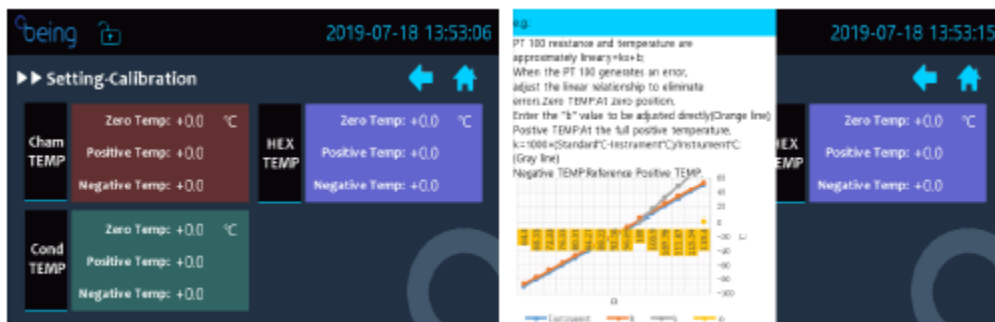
being

2019-07-18 13:53:06

▶▶ Setting-Calibration

Cham TEMP

Zero Temp: +0.0 ℃

Positive Temp: +0.0

Negative Temp: +0.0

HEX TEMP

Zero Temp: +0.0 ℃

Positive Temp: +0.0

Negative Temp: +0.0

Cond TEMP

Zero Temp: +0.0 ℃

Positive Temp: +0.0

Negative Temp: +0.0

e.g.

PT 100 resistance and temperature are approximately linear,y=kx+b;
When the PT 100 generates an error, adjust the linear relationship to eliminate errors.Zero TEMP:At zero position.
Enter the "b" value to be adjusted directly(Orange line)
Positive TEMP:At the full positive temperature. k=1000×(Standard℃-Instrument℃)/Instrument℃.
(Gray line)
Negative TEMP:Reference Positive TEMP.

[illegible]

Instrument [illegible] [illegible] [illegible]

2019-07-18 13:53:15

HEX TEMP

Zero Temp: +0.0 ℃

Positive Temp: +0.0

Negative Temp: +0.0